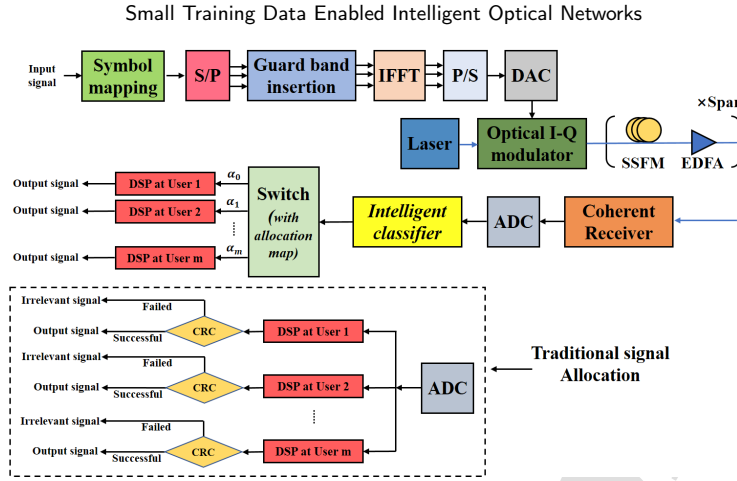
Small Training Data Enabled Intelligent Optical Networks

Input signal

Symbol mapping

S/P

Guard band insertion

IFFT

P/S

DAC

×Span

Laser

Optical I-Q modulator

SSFM

EDFA

Output signal

DSP at User 1

$\alpha_0$

Output signal

DSP at User 2

$\alpha_1$

Switch (with allocation map)

Intelligent classifier

ADC

Coherent Receiver

Output signal

DSP at User m

$\alpha_m$

Irrelevant signal

Failed

Output signal

Successful

CRC

DSP at User 1

Irrelevant signal

Failed

Output signal

Successful

CRC

DSP at User 2

ADC

Traditional signal Allocation

Irrelevant signal

Failed

Output signal

Successful

CRC

DSP at User m